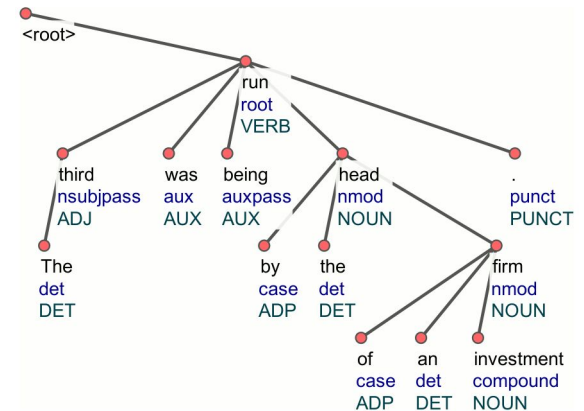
<root>

run
root
VERB

third
nsubjpass
ADJ

was
aux
AUX

being
auxpass
AUX

head
nmod
NOUN

.
punct
PUNCT

The
det
DET

by
case
ADP

the
det
DET

firm
nmod
NOUN

of
case
ADP

an
det
DET

investment
compound
NOUN